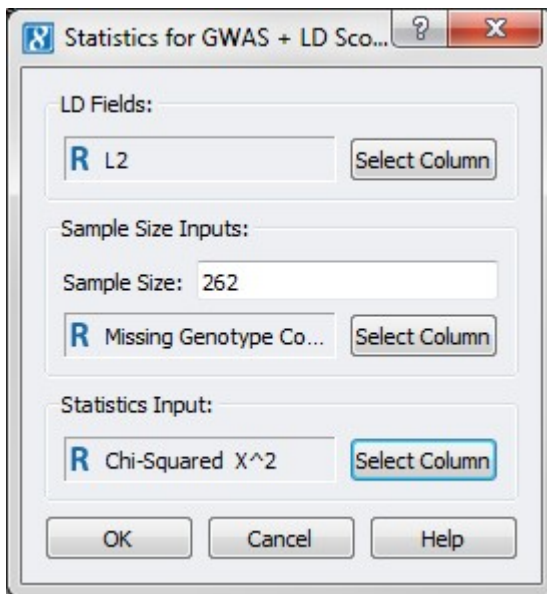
Statistics for GWAS + LD Sco...

?

X

LD Fields:

R L2

Select Column

Sample Size Inputs:

Sample Size: 262

R Missing Genotype Co...

Select Column

Statistics Input:

R Chi-Squared X^2

Select Column

OK

Cancel

Help